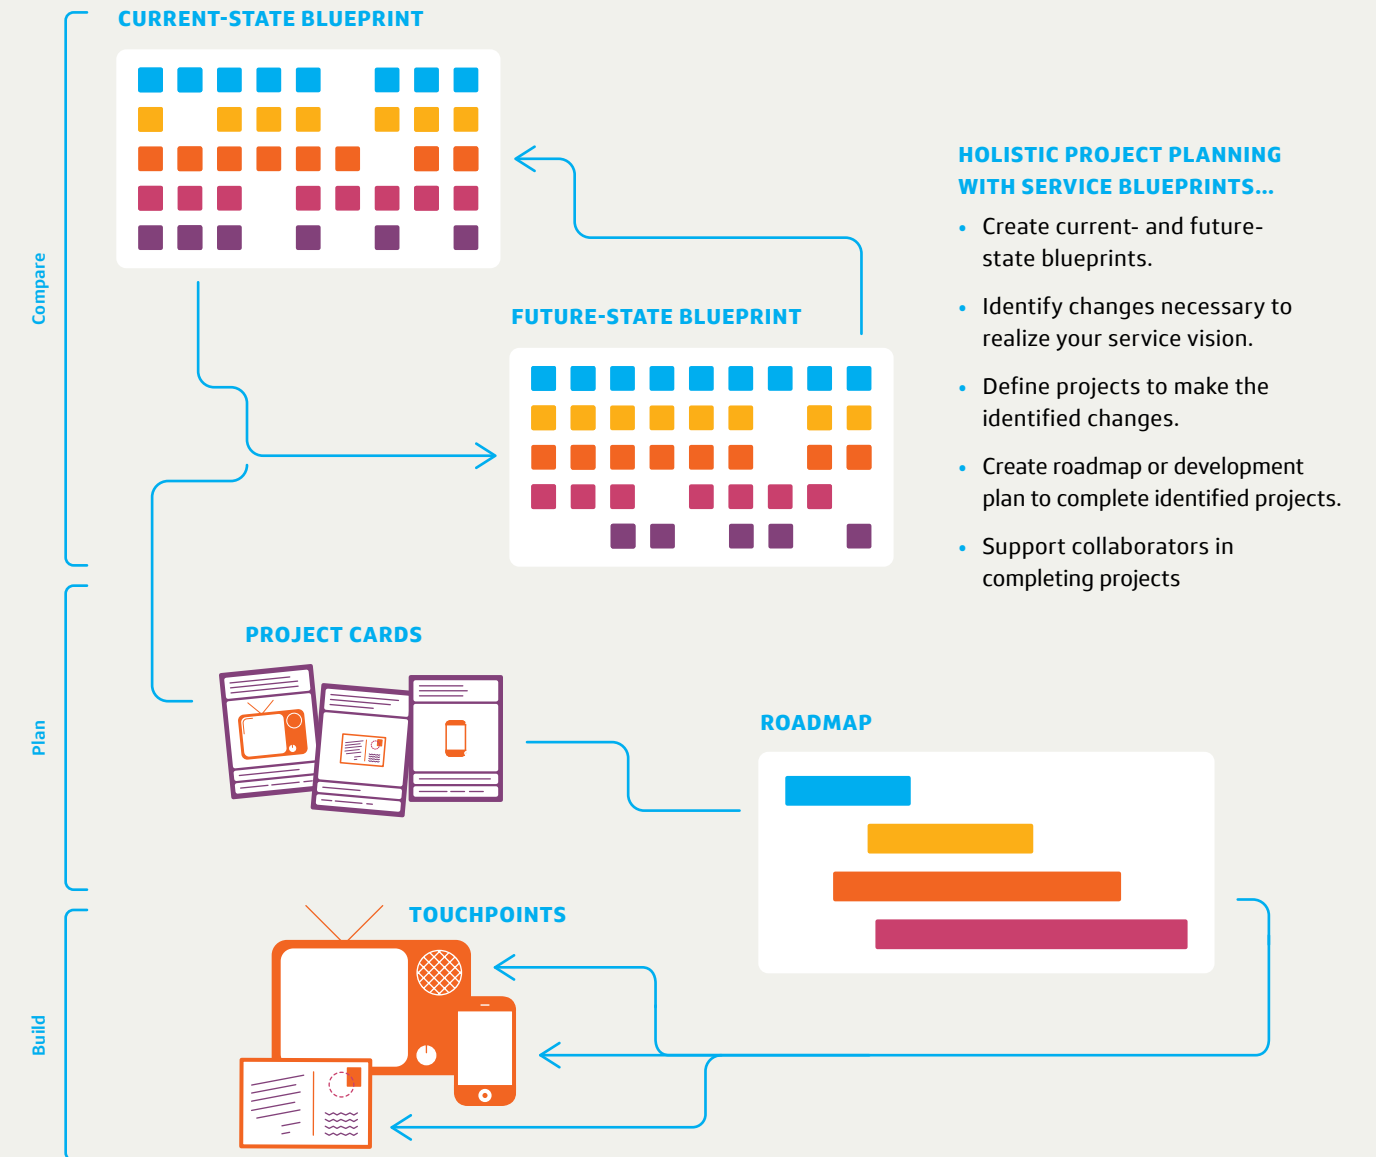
Compare

CURRENT-STATE BLUEPRINT

FUTURE-STATE BLUEPRINT

HOLISTIC PROJECT PLANNING WITH SERVICE BLUEPRINTS...

• Create current- and future-state blueprints.

• Identify changes necessary to realize your service vision.

• Define projects to make the identified changes.

• Create roadmap or development plan to complete identified projects.

• Support collaborators in completing projects

Plan

PROJECT CARDS

ROADMAP

Build

TOUCHPOINTS